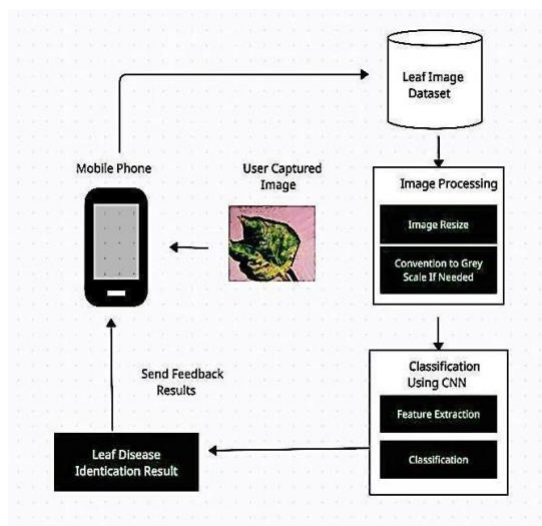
Leaf Image Dataset

Mobile Phone

User Captured Image

Image Processing

Image Resize

Convention to Grey Scale If Needed

Classification Using CNN

Feature Extraction

Classification

Send Feedback Results

Leaf Disease Identication Result